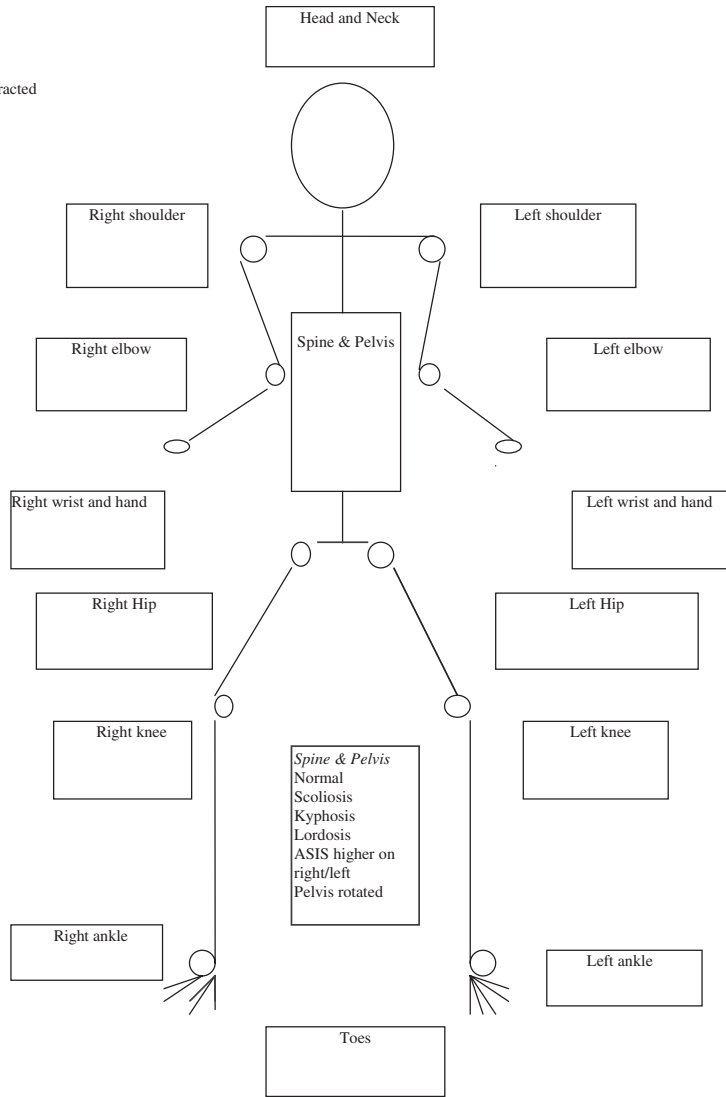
Head and Neck

racted

Right shoulder

Left shoulder

Spine & Pelvis

Right elbow

Left elbow

Right wrist and hand

Left wrist and hand

Right Hip

Left Hip

Right knee

Left knee

*Spine & Pelvis*
Normal
Scoliosis
Kyphosis
Lordosis
ASIS higher on right/left
Pelvis rotated

Right ankle

Left ankle

Toes